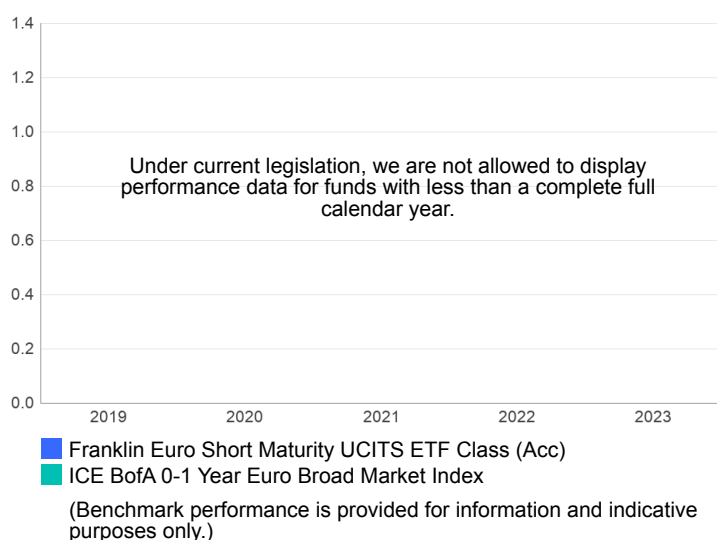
1.4
1.2
1.0
0.8
0.6
0.4
0.2
0.0

Under current legislation, we are not allowed to display performance data for funds with less than a complete full calendar year.

2019 2020 2021 2022 2023

Franklin Euro Short Maturity UCITS ETF Class (Acc)
ICE BofA 0-1 Year Euro Broad Market Index

(Benchmark performance is provided for information and indicative purposes only.)